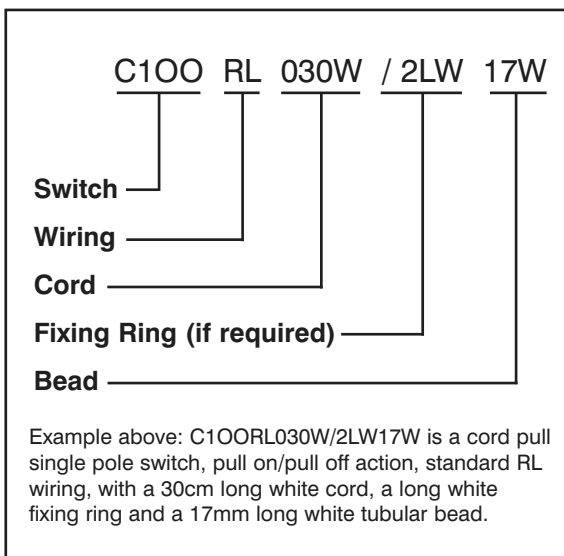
C1OO RL 030W / 2LW 17W

Switch

Wiring

Cord

Fixing Ring (if required)

Bead

Example above: C1OORL030W/2LW17W is a cord pull single pole switch, pull on/pull off action, standard RL wiring, with a 30cm long white cord, a long white fixing ring and a 17mm long white tubular bead.